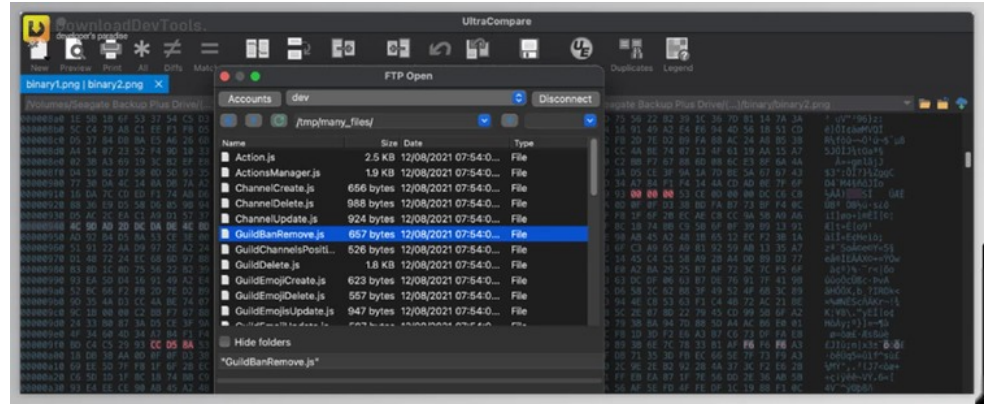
DownloadDevTools
developer's paradise

UltraCompare

New Preview Print All Diffs Match

Duplicates Legend

binary1.png | binary2.png ×

/Volumes/Seagate Backup Plus Drive/[...]

/Volumes/Seagate Backup Plus Drive/[...]/binary/binary2.png

FTP Open

Accounts dev Disconnect

/tmp/many_files/

| Name | Size | Date | Type |
|---|---|---|---|
| Action.js | 2.5 KB | 12/08/2021 07:54:0... | File |
| ActionsManager.js | 1.9 KB | 12/08/2021 07:54:0... | File |
| ChannelCreate.js | 656 bytes | 12/08/2021 07:54:0... | File |
| ChannelDelete.js | 988 bytes | 12/08/2021 07:54:0... | File |
| ChannelUpdate.js | 924 bytes | 12/08/2021 07:54:0... | File |
| GuildBanRemove.js | 657 bytes | 12/08/2021 07:54:0... | File |
| GuildChannelsPositi... | 526 bytes | 12/08/2021 07:54:0... | File |
| GuildDelete.js | 1.8 KB | 12/08/2021 07:54:0... | File |
| GuildEmojiCreate.js | 623 bytes | 12/08/2021 07:54:0... | File |
| GuildEmojiDelete.js | 557 bytes | 12/08/2021 07:54:0... | File |
| GuildEmojisUpdate.js | 947 bytes | 12/08/2021 07:54:0... | File |
| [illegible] | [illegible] | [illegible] | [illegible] |

Hide folders

"GuildBanRemove.js"